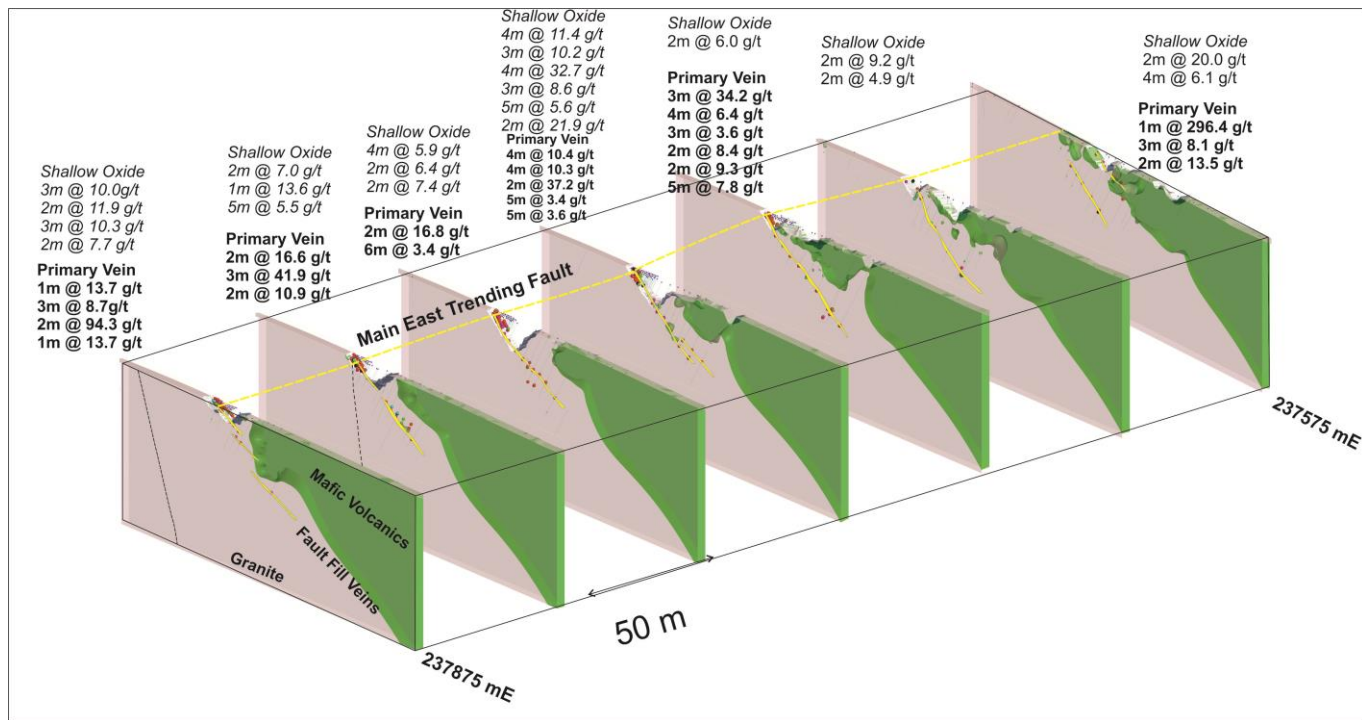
Shallow Oxide
3m @ 10.0g/t
2m @ 11.9 g/t
3m @ 10.3 g/t
2m @ 7.7 g/t

Primary Vein
1m @ 13.7 g/t
3m @ 8.7g/t
2m @ 94.3 g/t
1m @ 13.7 g/t

Shallow Oxide
2m @ 7.0 g/t
1m @ 13.6 g/t
5m @ 5.5 g/t

Primary Vein
2m @ 16.6 g/t
3m @ 41.9 g/t
2m @ 10.9 g/t

Shallow Oxide
4m @ 5.9 g/t
2m @ 6.4 g/t
2m @ 7.4 g/t

Primary Vein
2m @ 16.8 g/t
6m @ 3.4 g/t

Shallow Oxide
4m @ 11.4 g/t
3m @ 10.2 g/t
4m @ 32.7 g/t
3m @ 8.6 g/t
5m @ 5.6 g/t
2m @ 21.9 g/t

Primary Vein
4m @ 10.4 g/t
4m @ 10.3 g/t
2m @ 37.2 g/t
5m @ 3.4 g/t
5m @ 3.6 g/t

Shallow Oxide
2m @ 6.0 g/t

Primary Vein
3m @ 34.2 g/t
4m @ 6.4 g/t
3m @ 3.6 g/t
2m @ 8.4 g/t
2m @ 9.3 g/t
5m @ 7.8 g/t

Shallow Oxide
2m @ 9.2 g/t
2m @ 4.9 g/t

Shallow Oxide
2m @ 20.0 g/t
4m @ 6.1 g/t

Primary Vein
1m @ 296.4 g/t
3m @ 8.1 g/t
2m @ 13.5 g/t

Main East Trending Fault

Mafic Volcanics
Fault Fill Veins
Granite

50 m

237875 mE

237575 mE